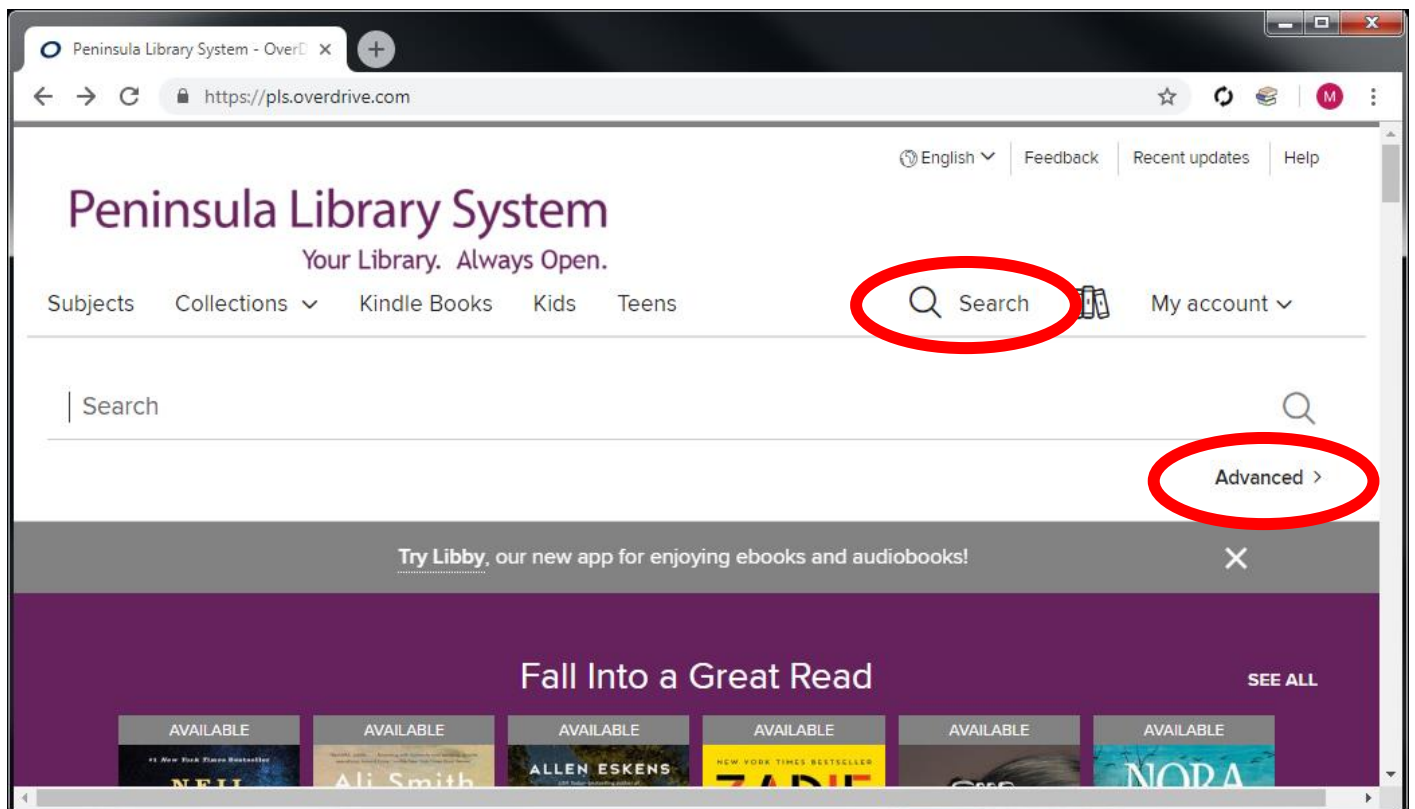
Peninsula Library System - OverD ×

https://pls.overdrive.com

M

English Feedback Recent updates Help

Peninsula Library System

Your Library. Always Open.

Subjects Collections Kindle Books Kids Teens Search My account

Search

Advanced >

Try Libby, our new app for enjoying ebooks and audiobooks!

Fall Into a Great Read

SEE ALL

AVAILABLE AVAILABLE AVAILABLE AVAILABLE AVAILABLE AVAILABLE

#1 New York Times Bestseller

NEIL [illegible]

Ali Smith

ALLEN ESKENS

NEW YORK TIMES BESTSELLER

ZADIE

NORA